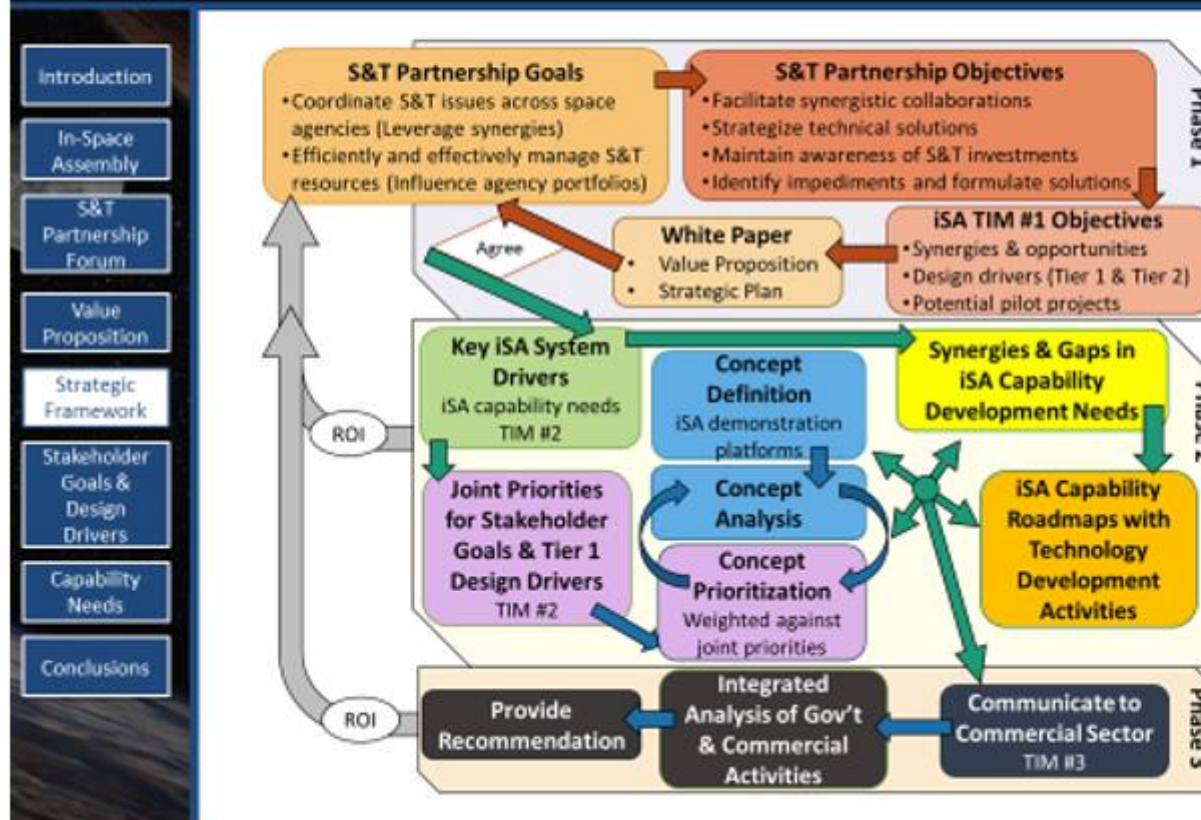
Introduction

In-Space Assembly

S&T Partnership Forum

Value Proposition

Strategic Framework

Stakeholder Goals & Design Drivers

Capability Needs

Conclusions

S&T Partnership Goals
•Coordinate S&T issues across space agencies (Leverage synergies)
•Efficiently and effectively manage S&T resources (Influence agency portfolios)

S&T Partnership Objectives
•Facilitate synergistic collaborations
•Strategize technical solutions
•Maintain awareness of S&T investments
•Identify impediments and formulate solutions

Phase 1

Agree

White Paper
• Value Proposition
• Strategic Plan

iSA TIM #1 Objectives
•Synergies & opportunities
•Design drivers (Tier 1 & Tier 2)
•Potential pilot projects

Key iSA System Drivers
iSA capability needs
TIM #2

ROI

Concept Definition
iSA demonstration platforms

Synergies & Gaps in iSA Capability Development Needs

Phase 2

Joint Priorities for Stakeholder Goals & Tier 1 Design Drivers
TIM #2

Concept Analysis

Concept Prioritization
Weighted against joint priorities

iSA Capability Roadmaps with Technology Development Activities

ROI

Provide Recommendation

Integrated Analysis of Gov't & Commercial Activities

Communicate to Commercial Sector
TIM #3

Phase 3